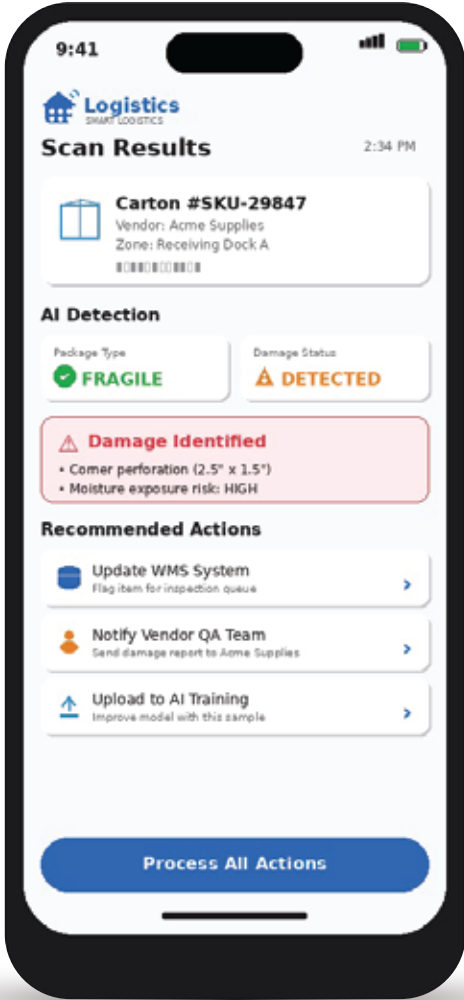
9:41

Logistics
SMART LOGISTICS

Scan Results

2:34 PM

Carton #SKU-29847
Vendor: Acme Supplies
Zone: Receiving Dock A

AI Detection

Package Type
FRAGILE

Damage Status
DETECTED

Damage Identified
• Corner perforation (2.5" x 1.5")
• Moisture exposure risk: HIGH

Recommended Actions

Update WMS System
Flag item for inspection queue

Notify Vendor QA Team
Send damage report to Acme Supplies

Upload to AI Training
Improve model with this sample

Process All Actions